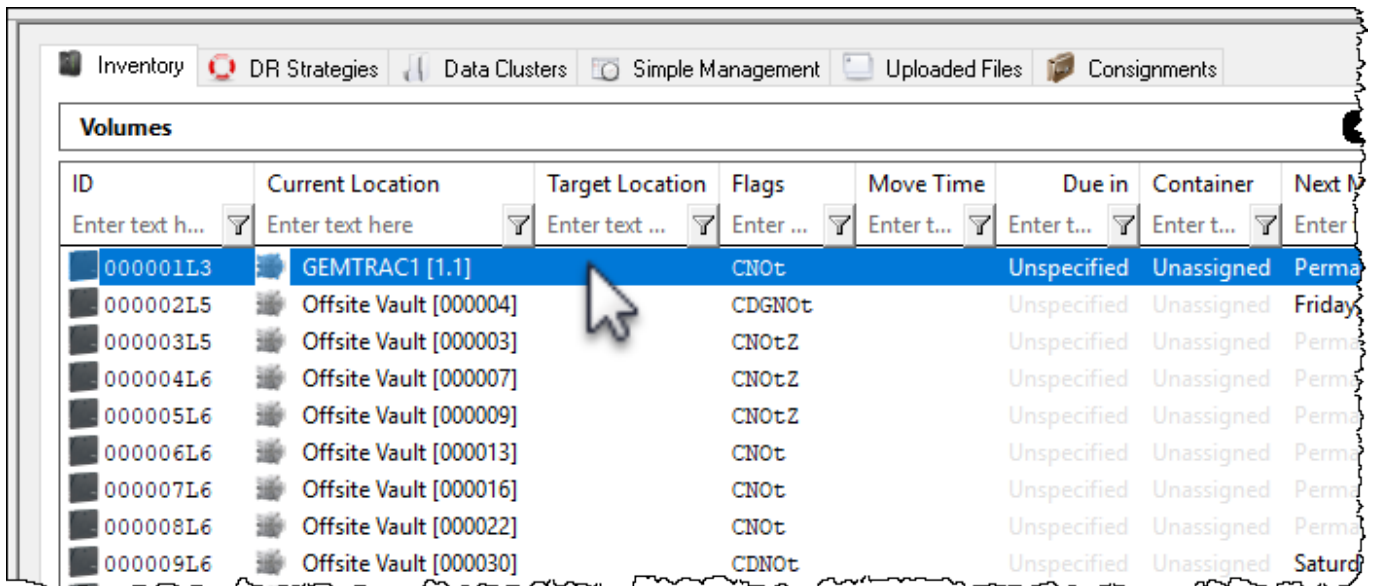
Inventory | DR Strategies | Data Clusters | Simple Management | Uploaded Files | Consignments

Volumes

| ID | Current Location | Target Location | Flags | Move Time | Due in | Container | Next M |
|---|---|---|---|---|---|---|---|
| Enter text h... | Enter text here | Enter text ... | Enter ... | Enter t... | Enter t... | Enter t... | Enter |
| 000001L3 | GEMTRAC1 [1.1] | | CNOt | | Unspecified | Unassigned | Perma |
| 000002L5 | Offsite Vault [000004] | | CDGNOt | | Unspecified | Unassigned | Friday |
| 000003L5 | Offsite Vault [000003] | | CNOtZ | | Unspecified | Unassigned | Perma |
| 000004L6 | Offsite Vault [000007] | | CNOtZ | | Unspecified | Unassigned | Perma |
| 000005L6 | Offsite Vault [000009] | | CNOtZ | | Unspecified | Unassigned | Perma |
| 000006L6 | Offsite Vault [000013] | | CNOt | | Unspecified | Unassigned | Perma |
| 000007L6 | Offsite Vault [000016] | | CNOt | | Unspecified | Unassigned | Perma |
| 000008L6 | Offsite Vault [000022] | | CNOt | | Unspecified | Unassigned | Perma |
| 000009L6 | Offsite Vault [000030] | | CDNOt | | Unspecified | Unassigned | Saturd |